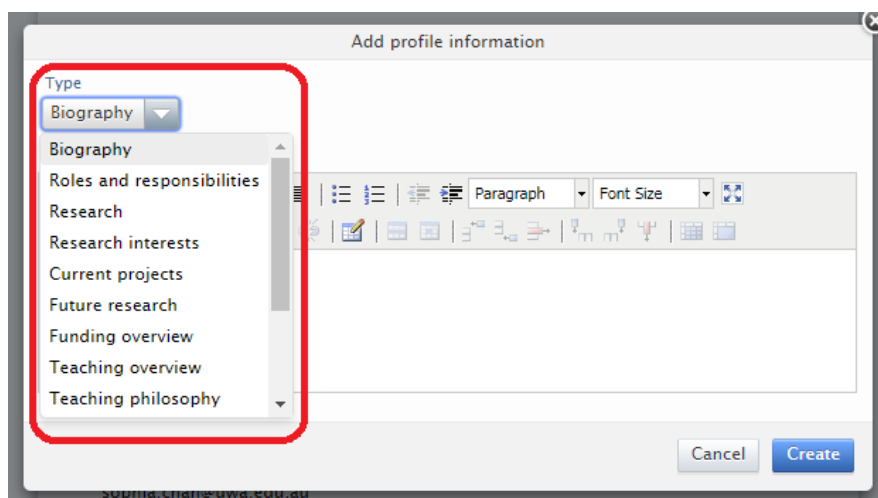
Add profile information

Type

Biography

Biography
Roles and responsibilities
Research
Research interests
Current projects
Future research
Funding overview
Teaching overview
Teaching philosophy

Paragraph

Font Size

Cancel

Create

sophia.chan@uwa.edu.au